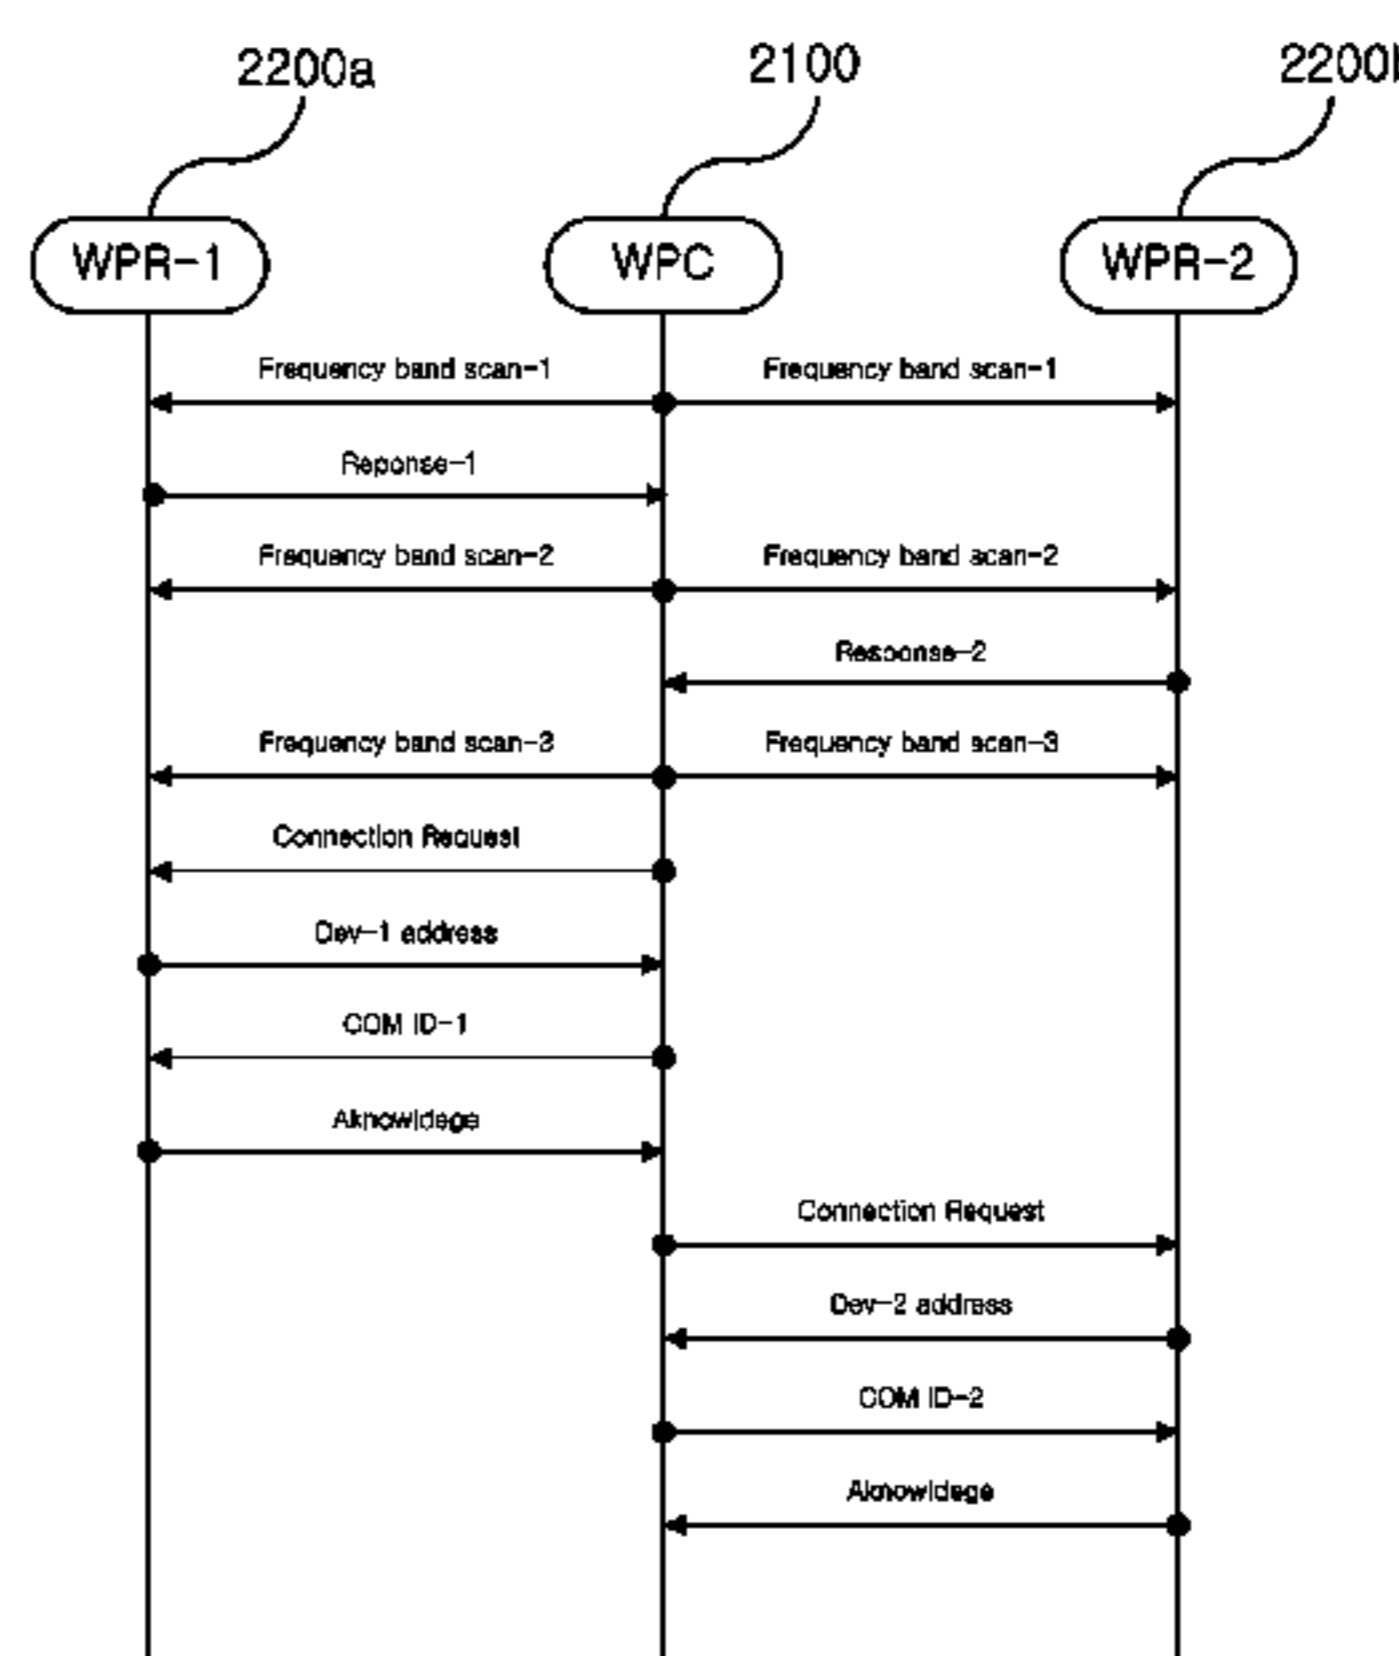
2200a
2100
2200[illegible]

WPR-1
WPC
WPR-2

Frequency band scan-1
Frequency band scan-1
Reponse-1
Frequency band scan-2
Frequency band scan-2
Response-2
Frequency band scan-3
Frequency band scan-3
Connection Request
Dev-1 address
COM ID-1
Aknowldege
Connection Request
Dev-2 address
COM ID-2
Aknowldege